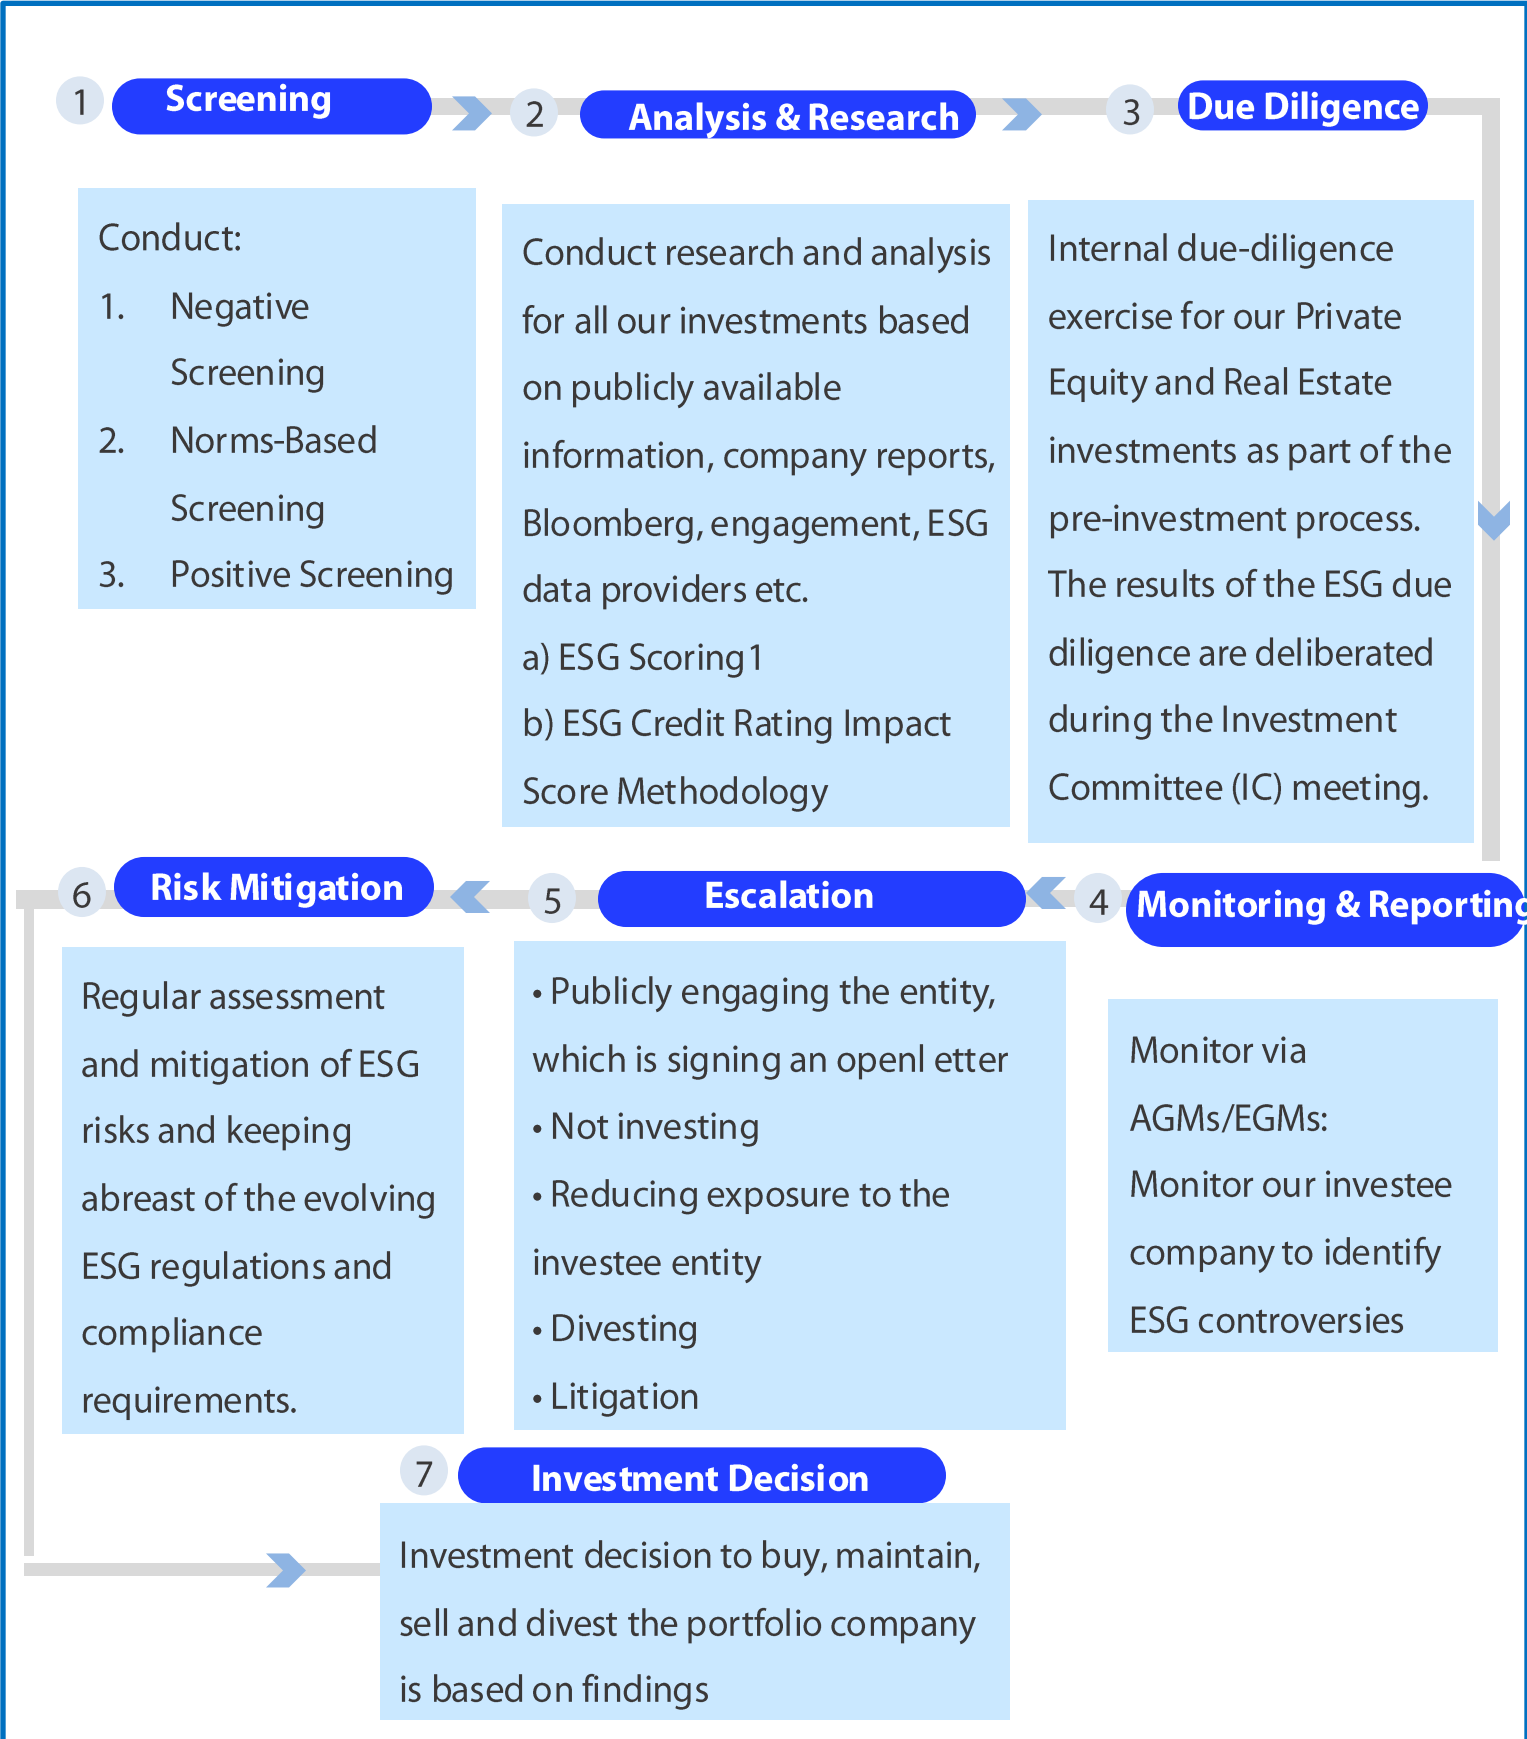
1 Screening

2 Analysis & Research

3 Due Diligence

Conduct:
1. Negative Screening
2. Norms-Based Screening
3. Positive Screening

Conduct research and analysis for all our investments based on publicly available information, company reports, Bloomberg, engagement, ESG data providers etc.
a) ESG Scoring1
b) ESG Credit Rating Impact Score Methodology

Internal due-diligence exercise for our Private Equity and Real Estate investments as part of the pre-investment process. The results of the ESG due diligence are deliberated during the Investment Committee (IC) meeting.

6 Risk Mitigation

5 Escalation

4 Monitoring & Reportin

Regular assessment and mitigation of ESG risks and keeping abreast of the evolving ESG regulations and compliance requirements.

• Publicly engaging the entity, which is signing an openl etter
• Not investing
• Reducing exposure to the investee entity
• Divesting
• Litigation

Monitor via AGMs/EGMs:
Monitor our investee company to identify ESG controversies

7 Investment Decision

Investment decision to buy, maintain, sell and divest the portfolio company is based on findings